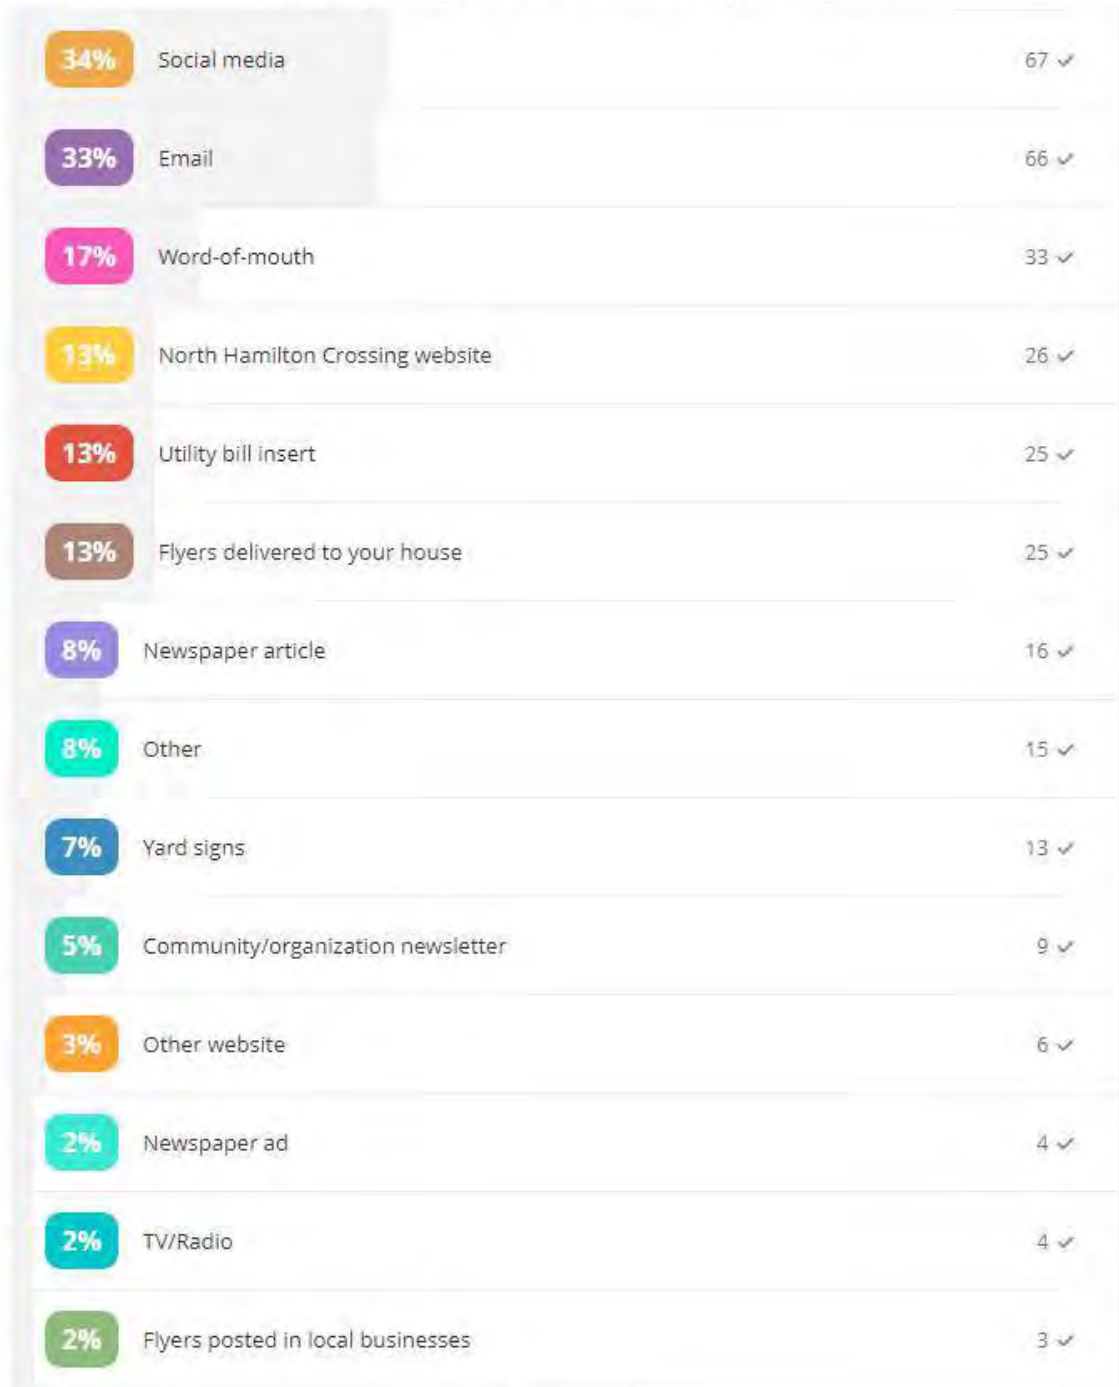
34% Social media 67 ✓

33% Email 66 ✓

17% Word-of-mouth 33 ✓

13% North Hamilton Crossing website 26 ✓

13% Utility bill insert 25 ✓

13% Flyers delivered to your house 25 ✓

8% Newspaper article 16 ✓

8% Other 15 ✓

7% Yard signs 13 ✓

5% Community/organization newsletter 9 ✓

3% Other website 6 ✓

2% Newspaper ad 4 ✓

2% TV/Radio 4 ✓

2% Flyers posted in local businesses 3 ✓